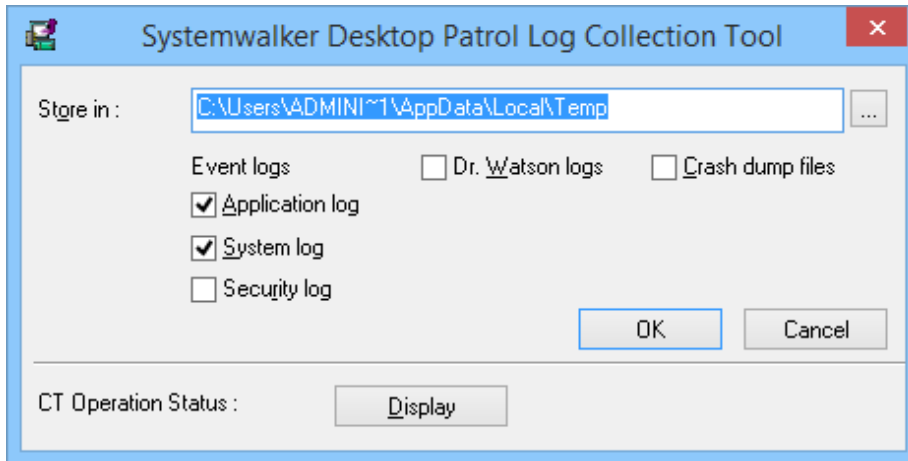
Systemwalker Desktop Patrol Log Collection Tool

×

Store in :

C:\Users\ADMINI~1\AppData\Local\Temp

...

Event logs

Dr. Watson logs

Crash dump files

Application log

System log

Security log

OK

Cancel

CT Operation Status :

Display